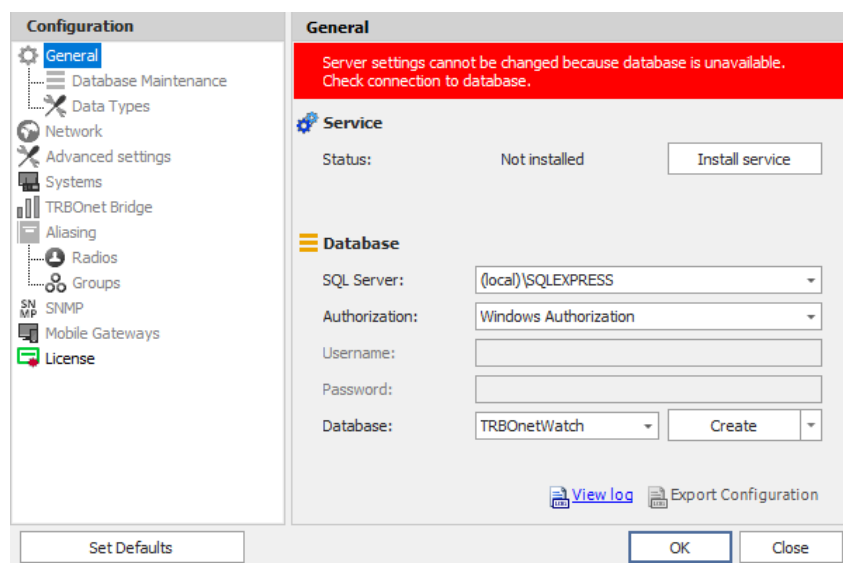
Configuration

General
Database Maintenance
Data Types
Network
Advanced settings
Systems
TRBOnet Bridge
Aliasing
Radios
Groups
SN MP SNMP
Mobile Gateways
License

General

Server settings cannot be changed because database is unavailable. Check connection to database.

Service

Status: Not installed Install service

Database

SQL Server: (local)\SQLEXPRESS
Authorization: Windows Authorization
Username:
Password:
Database: TRBOnetWatch Create

View log Export Configuration

Set Defaults OK Close